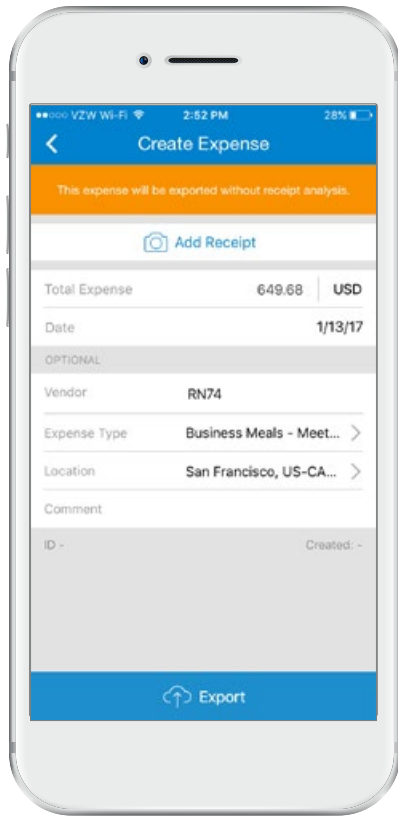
●●○○○ VZW Wi-Fi 2:52 PM 28%

Create Expense

This expense will be exported without receipt analysis.

Add Receipt

Total Expense 649.68 USD

Date 1/13/17

OPTIONAL

Vendor RN74

Expense Type Business Meals - Meet...

Location San Francisco, US-CA...

Comment

ID - Created: -

Export